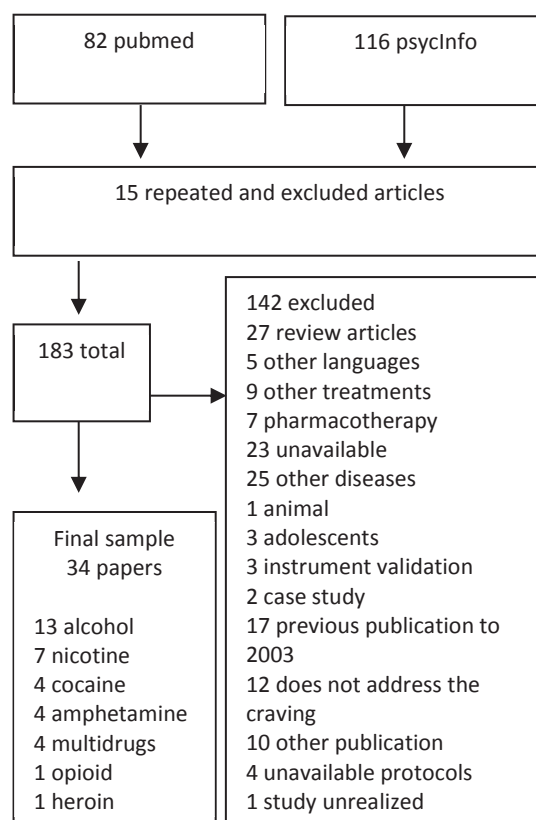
82 pubmed

116 psycInfo

15 repeated and excluded articles

183 total

142 excluded
27 review articles
5 other languages
9 other treatments
7 pharmacotherapy
23 unavailable
25 other diseases
1 animal
3 adolescents
3 instrument validation
2 case study
17 previous publication to 2003
12 does not address the craving
10 other publication
4 unavailable protocols
1 study unrealized

Final sample
34 papers

13 alcohol
7 nicotine
4 cocaine
4 amphetamine
4 multidrugs
1 opioid
1 heroin